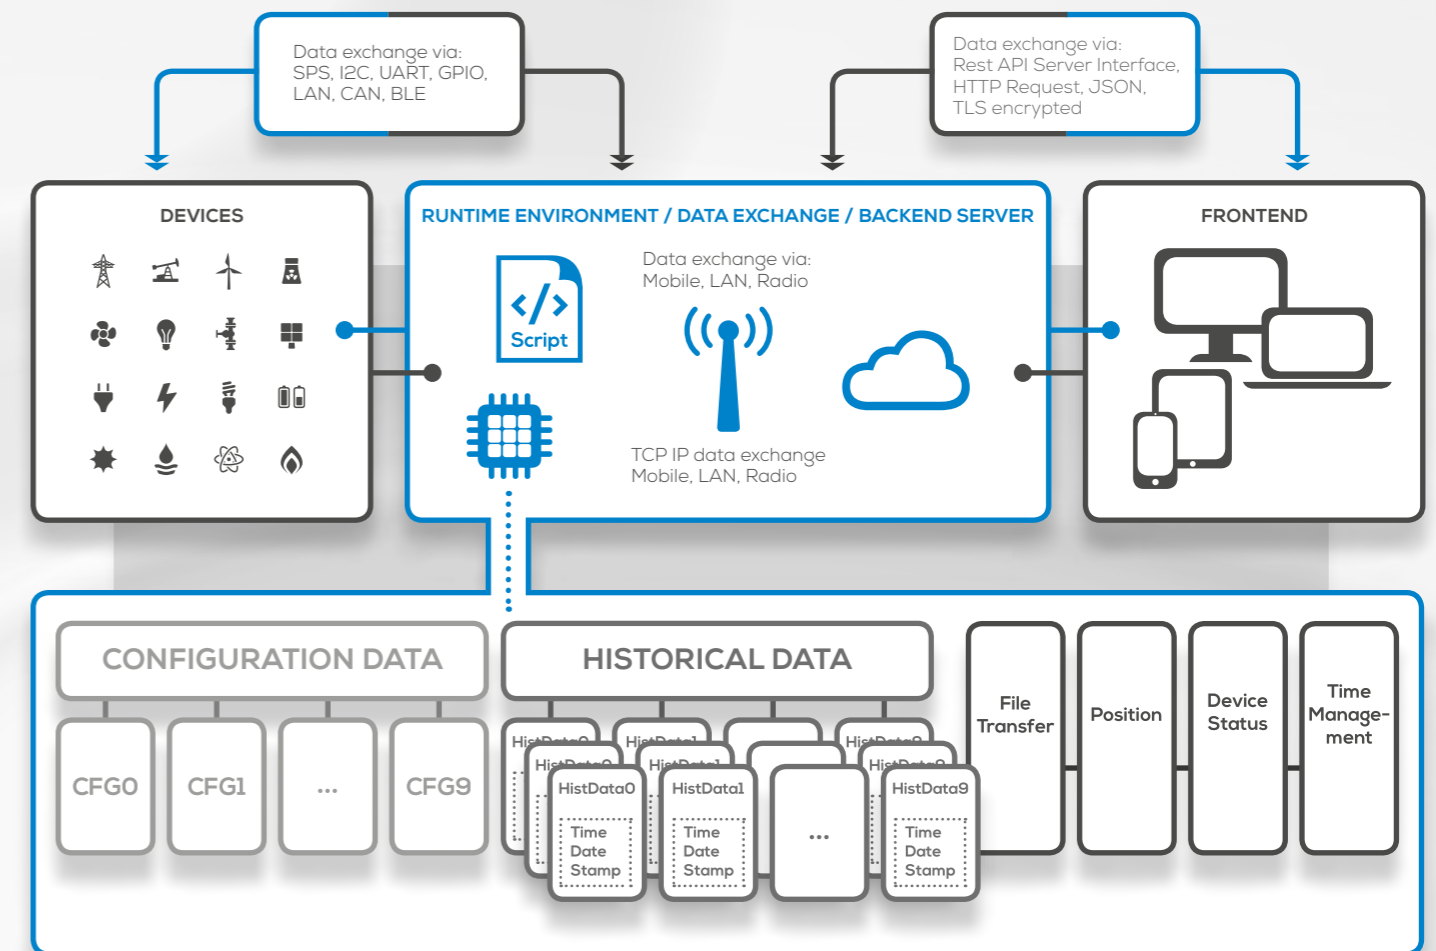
Data exchange via:
SPS, I2C, UART, GPIO, LAN, CAN, BLE

Data exchange via:
Rest API Server Interface, HTTP Request, JSON, TLS encrypted

DEVICES

RUNTIME ENVIRONMENT / DATA EXCHANGE / BACKEND SERVER

Script

Data exchange via:
Mobile, LAN, Radio

TCP IP data exchange
Mobile, LAN, Radio

FRONTEND

CONFIGURATION DATA

CFG0 CFG1 ... CFG9

HISTORICAL DATA

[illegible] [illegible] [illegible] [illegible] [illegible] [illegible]

HistData0
Time
Date
Stamp

HistData1
Time
Date
Stamp

...

HistData9
Time
Date
Stamp

File Transfer

Position

Device Status

Time Management